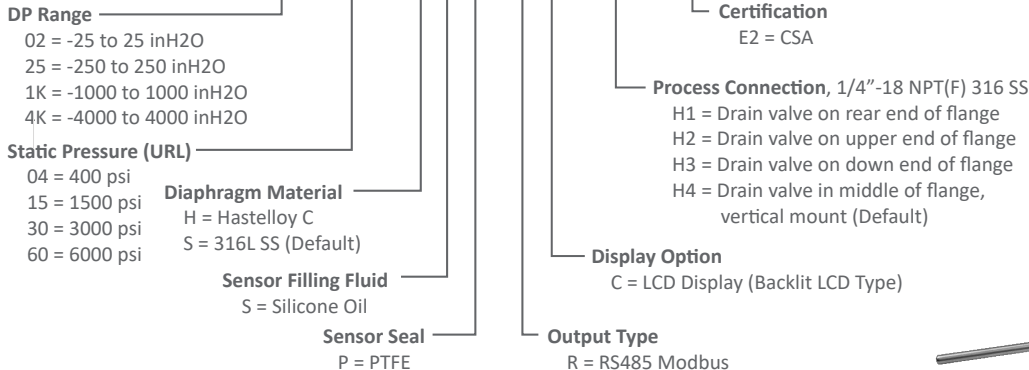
DP Range
02 = -25 to 25 inH2O
25 = -250 to 250 inH2O
1K = -1000 to 1000 inH2O
4K = -4000 to 4000 inH2O

Static Pressure (URL)
04 = 400 psi
15 = 1500 psi
30 = 3000 psi
60 = 6000 psi

Diaphragm Material
H = Hastelloy C
S = 316L SS (Default)

Sensor Filling Fluid
S = Silicone Oil

Sensor Seal
P = PTFE

Certification
E2 = CSA

Process Connection, 1/4"-18 NPT(F) 316 SS
H1 = Drain valve on rear end of flange
H2 = Drain valve on upper end of flange
H3 = Drain valve on down end of flange
H4 = Drain valve in middle of flange, vertical mount (Default)

Display Option
C = LCD Display (Backlit LCD Type)

Output Type
R = RS485 Modbus